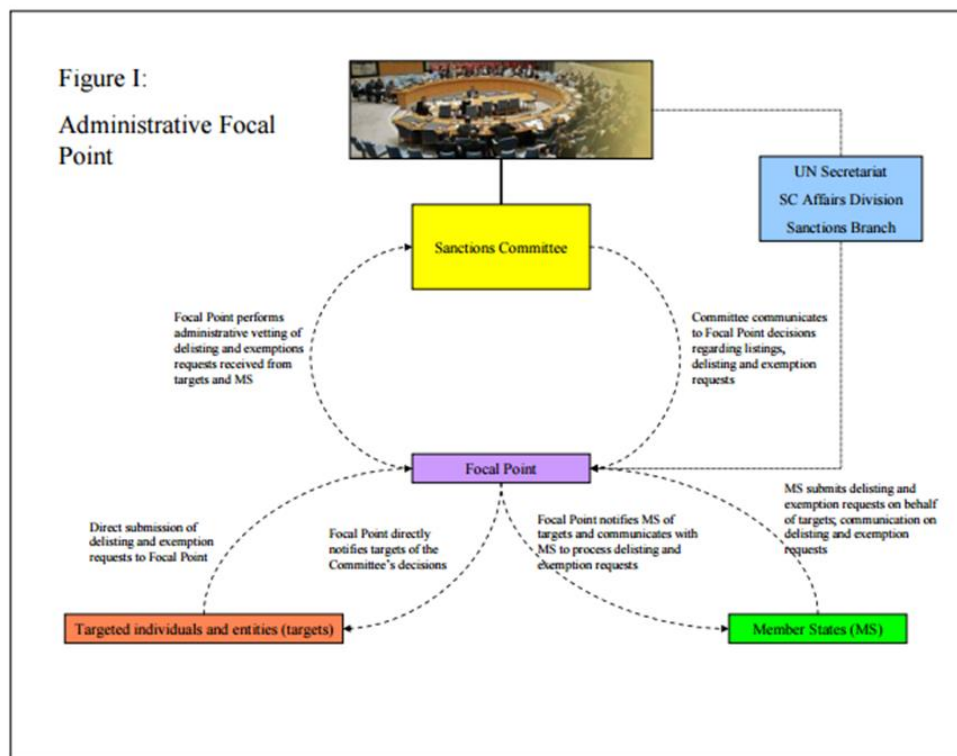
Figure I:

Administrative Focal Point

UN Secretariat
SC Affairs Division
Sanctions Branch

Sanctions Committee

Focal Point performs administrative vetting of delisting and exemptions requests received from targets and MS

Committee communicates to Focal Point decisions regarding listings, delisting and exemption requests

Focal Point

Direct submission of delisting and exemption requests to Focal Point

Focal Point directly notifies targets of the Committee's decisions

Focal Point notifies MS of targets and communicates with MS to process delisting and exemption requests

MS submits delisting and exemption requests on behalf of targets; communication on delisting and exemption requests

Targeted individuals and entities (targets)

Member States (MS)